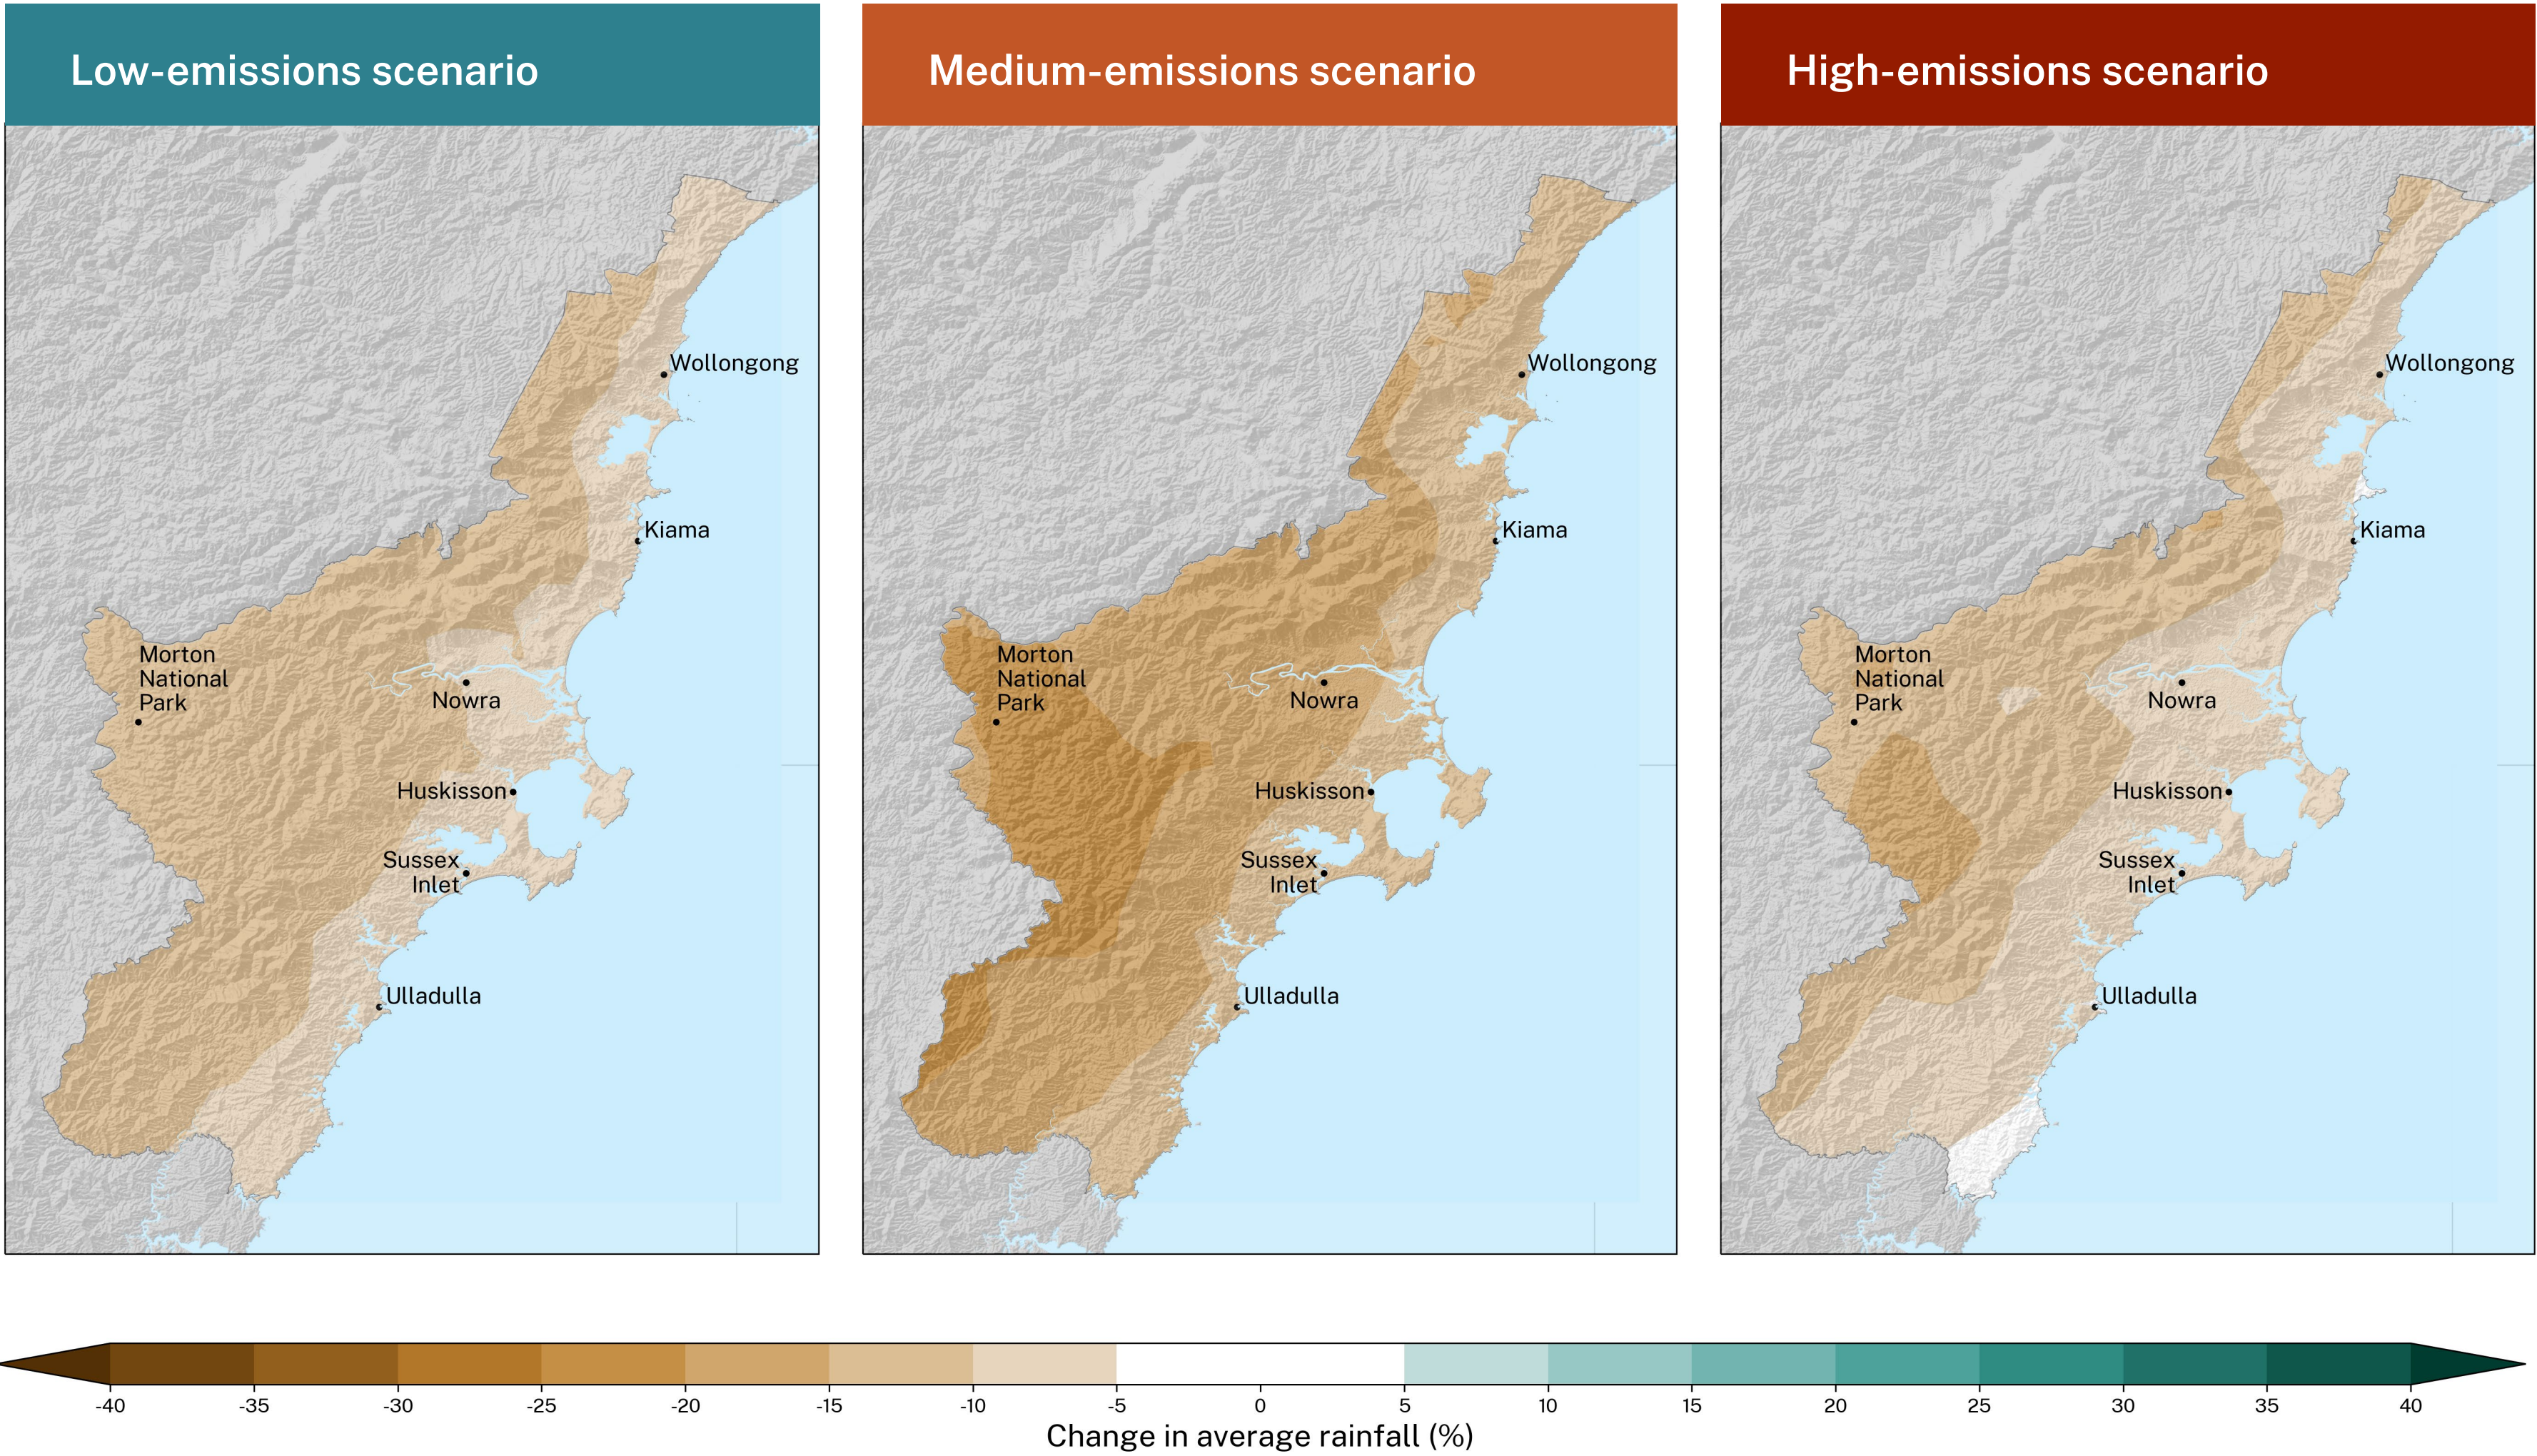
Low-emissions scenario

Wollongong
Kiama
Morton National Park
Nowra
Huskisson
Sussex Inlet
Ulladulla

Medium-emissions scenario

Wollongong
Kiama
Morton National Park
Nowra
Huskisson
Sussex Inlet
Ulladulla

High-emissions scenario

Wollongong
Kiama
Morton National Park
Nowra
Huskisson
Sussex Inlet
Ulladulla

-40 -35 -30 -25 -20 -15 -10 -5 0 5 10 15 20 25 30 35 40
Change in average rainfall (%)